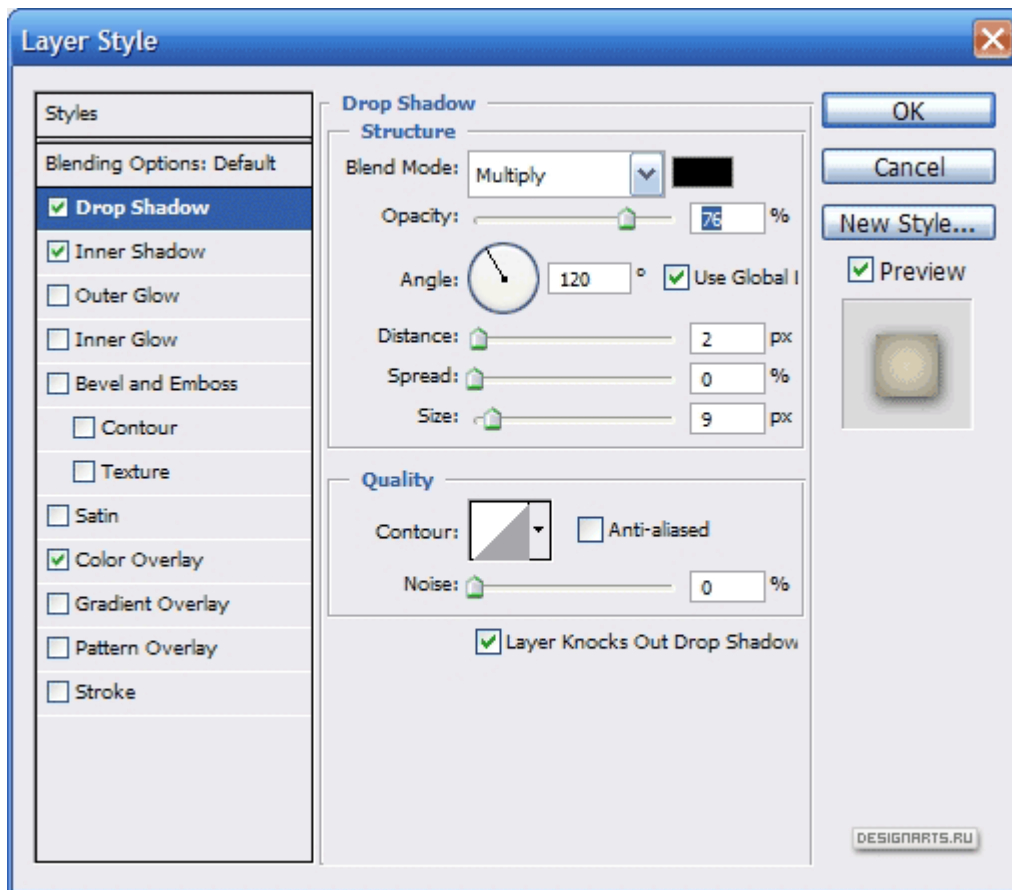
Layer Style

Styles
Blending Options: Default
Drop Shadow
Inner Shadow
Outer Glow
Inner Glow
Bevel and Emboss
Contour
Texture
Satin
Color Overlay
Gradient Overlay
Pattern Overlay
Stroke

Drop Shadow
Structure
Blend Mode: Multiply
Opacity: 76 %
Angle: 120 ° Use Global l
Distance: 2 px
Spread: 0 %
Size: 9 px

Quality
Contour: Anti-aliased
Noise: 0 %
Layer Knocks Out Drop Shadow

OK
Cancel
New Style...
Preview

DESIGNARTS.RU